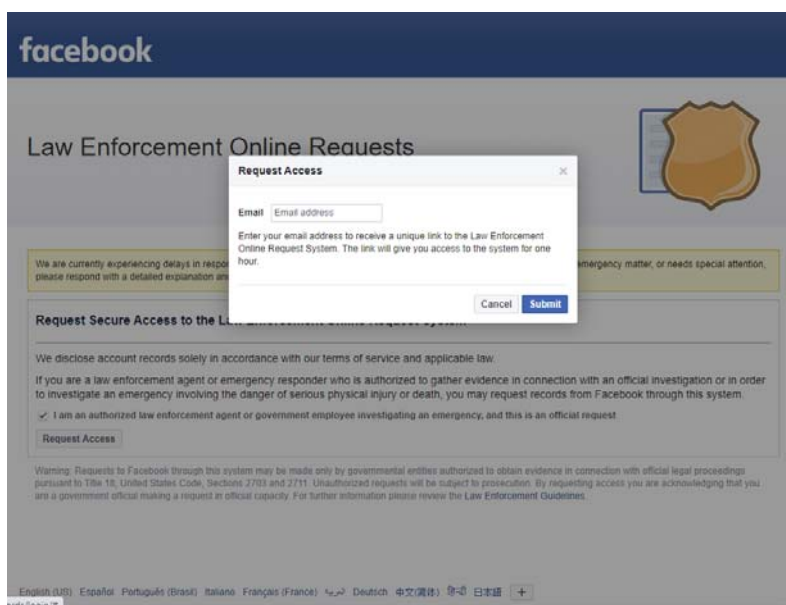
facebook

Law Enforcement Online Requests

Request Access ×

Email Email address

Enter your email address to receive a unique link to the Law Enforcement Online Request System. The link will give you access to the system for one hour.

Cancel Submit

We are currently experiencing delays in respo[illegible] emergency matter, or needs special attention, please respond with a detailed explanation an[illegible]

Request Secure Access to the La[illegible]

We disclose account records solely in accordance with our terms of service and applicable law.

If you are a law enforcement agent or emergency responder who is authorized to gather evidence in connection with an official investigation or in order to investigate an emergency involving the danger of serious physical injury or death, you may request records from Facebook through this system.

I am an authorized law enforcement agent or government employee investigating an emergency, and this is an official request.

Request Access

Warning: Requests to Facebook through this system may be made only by governmental entities authorized to obtain evidence in connection with official legal proceedings pursuant to Title 18, United States Code, Sections 2703 and 2711. Unauthorized requests will be subject to prosecution. By requesting access you are acknowledging that you are a government official making a request in official capacity. For further information please review the Law Enforcement Guidelines.

English (US) Español Português (Brasil) Italiano Français (France) العربية Deutsch 中文(简体) हिन्दी 日本語 +